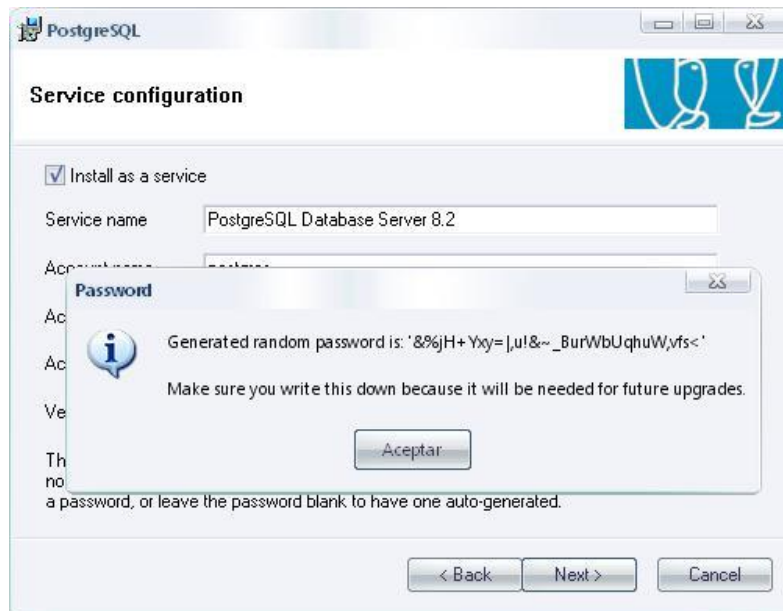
PostgreSQL

Service configuration

Install as a service

Service name PostgreSQL Database Server 8.2

Acc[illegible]

Ac

Ac

Ve

Th
no
a password, or leave the password blank to have one auto-generated.

Password

Generated random password is: '&%jH+Yxy=|,u!&~_BurWbUqhuW,vfs<'

Make sure you write this down because it will be needed for future upgrades.

Aceptar

< Back Next > Cancel